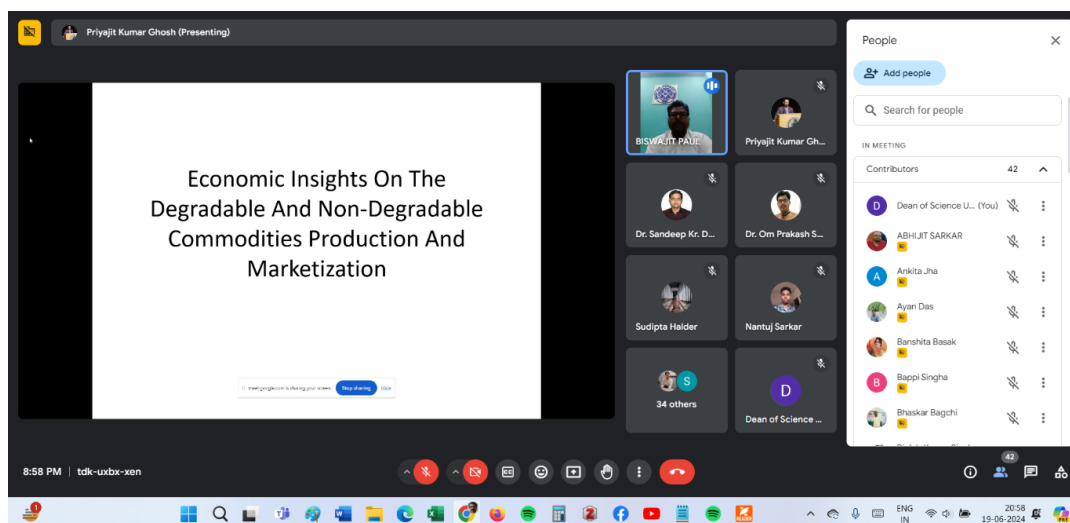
Priyajit Kumar Ghosh (Presenting)

Economic Insights On The Degradable And Non-Degradable Commodities Production And Marketization

meet.google.com is sharing your screen. Stop sharing Hide

BISWAJIT PAUL
Priyajit Kumar Gh...
Dr. Sandeep Kr. D...
Dr. Om Prakash S...
Sudipta Halder
Nantuj Sarkar
S
34 others
D
Dean of Science ...

People
Add people
Search for people
IN MEETING
Contributors 42
D Dean of Science U... (You)
ABHIJIT SARKAR
A Ankita Jha
Ayan Das
Banshita Basak
B Bappi Singha
Bhaskar Bagchi

8:58 PM | tdk-uxbx-xen

42

ENG IN
20:58
19-06-2024